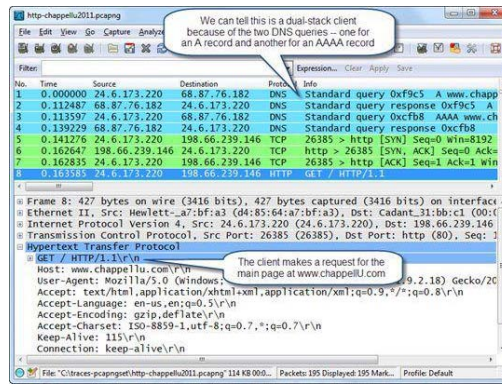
http-chappellu2011.pcapng

File Edit View Go Capture Analyze

We can tell this is a dual-stack client because of the two DNS queries -- one for an A record and another for an AAAA record

Filter: Expression... Clear Apply Save

| No. | Time | Source | Destination | Protocol | Info |
|---|---|---|---|---|---|
| 1 | 0.000000 | 24.6.173.220 | 68.87.76.182 | DNS | Standard query 0xf9c5 A www.chapp |
| 2 | 0.112487 | 68.87.76.182 | 24.6.173.220 | DNS | Standard query response 0xf9c5 A |
| 3 | 0.113597 | 24.6.173.220 | 68.87.76.182 | DNS | Standard query 0xcfb8 AAAA www.ch |
| 4 | 0.139229 | 68.87.76.182 | 24.6.173.220 | DNS | Standard query response 0xcfb8 |
| 5 | 0.141276 | 24.6.173.220 | 198.66.239.146 | TCP | 26385 > http [SYN] Seq=0 Win=8192 |
| 6 | 0.162647 | 198.66.239.146 | 24.6.173.220 | TCP | http > 26385 [SYN, ACK] Seq=0 Ack= |
| 7 | 0.162835 | 24.6.173.220 | 198.66.239.146 | TCP | 26385 > http [ACK] Seq=1 Ack=1 Win |
| 8 | 0.163585 | 24.6.173.220 | 198.66.239.146 | HTTP | GET / HTTP/1.1 |

Frame 8: 427 bytes on wire (3416 bits), 427 bytes captured (3416 bits) on interfac
Ethernet II, Src: Hewlett-_a7:bf:a3 (d4:85:64:a7:bf:a3), Dst: Cadant_31:bb:c1 (00:0
Internet Protocol Version 4, Src: 24.6.173.220 (24.6.173.220), Dst: 198.66.239.146
Transmission Control Protocol, Src Port: 26385 (26385), Dst Port: http (80), Seq: 1
Hypertext Transfer Protocol
GET / HTTP/1.1\r\n
Host: www.chappellu.com\r\n
User-Agent: Mozilla/5.0 (Windows; 9.2.18) Gecko/20
Accept: text/html,application/xhtml+xml,application/xml;q=0.9,*/*;q=0.8\r\n
Accept-Language: en-us,en;q=0.5\r\n
Accept-Encoding: gzip,deflate\r\n
Accept-Charset: ISO-8859-1,utf-8;q=0.7,*;q=0.7\r\n
Keep-Alive: 115\r\n
Connection: keep-alive\r\n

The client makes a request for the main page at www.chappellU.com

File: "C:\traces-pcapngset\http-chappellu2011.pcapng" 114 KB 00:0... Packets: 195 Displayed: 195 Mark... Profile: Default